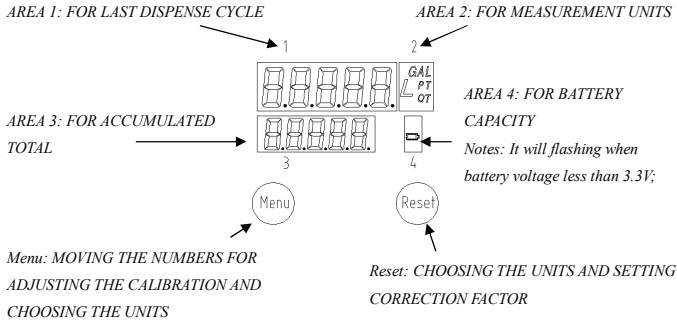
AREA 1: FOR LAST DISPENSE CYCLE

AREA 2: FOR MEASUREMENT UNITS

1

2

GAL
L PT
QT

AREA 3: FOR ACCUMULATED TOTAL

AREA 4: FOR BATTERY CAPACITY

Notes: It will flashing when battery voltage less than 3.3V;

3

4

Menu

Reset

Menu: MOVING THE NUMBERS FOR ADJUSTING THE CALIBRATION AND CHOOSING THE UNITS

Reset: CHOOSING THE UNITS AND SETTING CORRECTION FACTOR